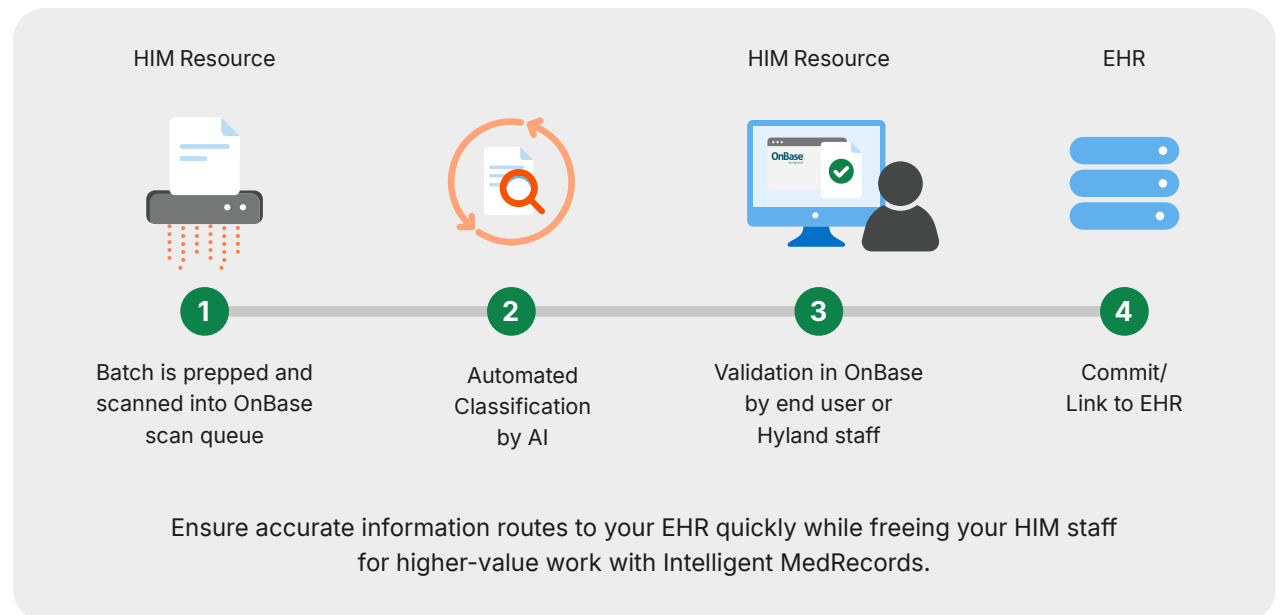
HIM Resource

HIM Resource

EHR

OnBase

1

Batch is prepped and scanned into OnBase scan queue

2

Automated Classification by AI

3

Validation in OnBase by end user or Hyland staff

4

Commit/ Link to EHR

Ensure accurate information routes to your EHR quickly while freeing your HIM staff for higher-value work with Intelligent MedRecords.